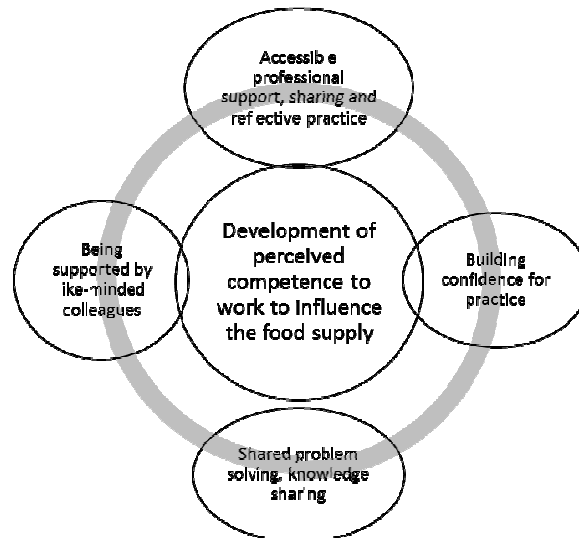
Accessib e professional support, sharing and ref ective practice

Being supported by ike-minded colleagues

Development of perceived competence to work to Influence the food supply

Building confidence for practice

Shared problem solving, knowledge shar ng